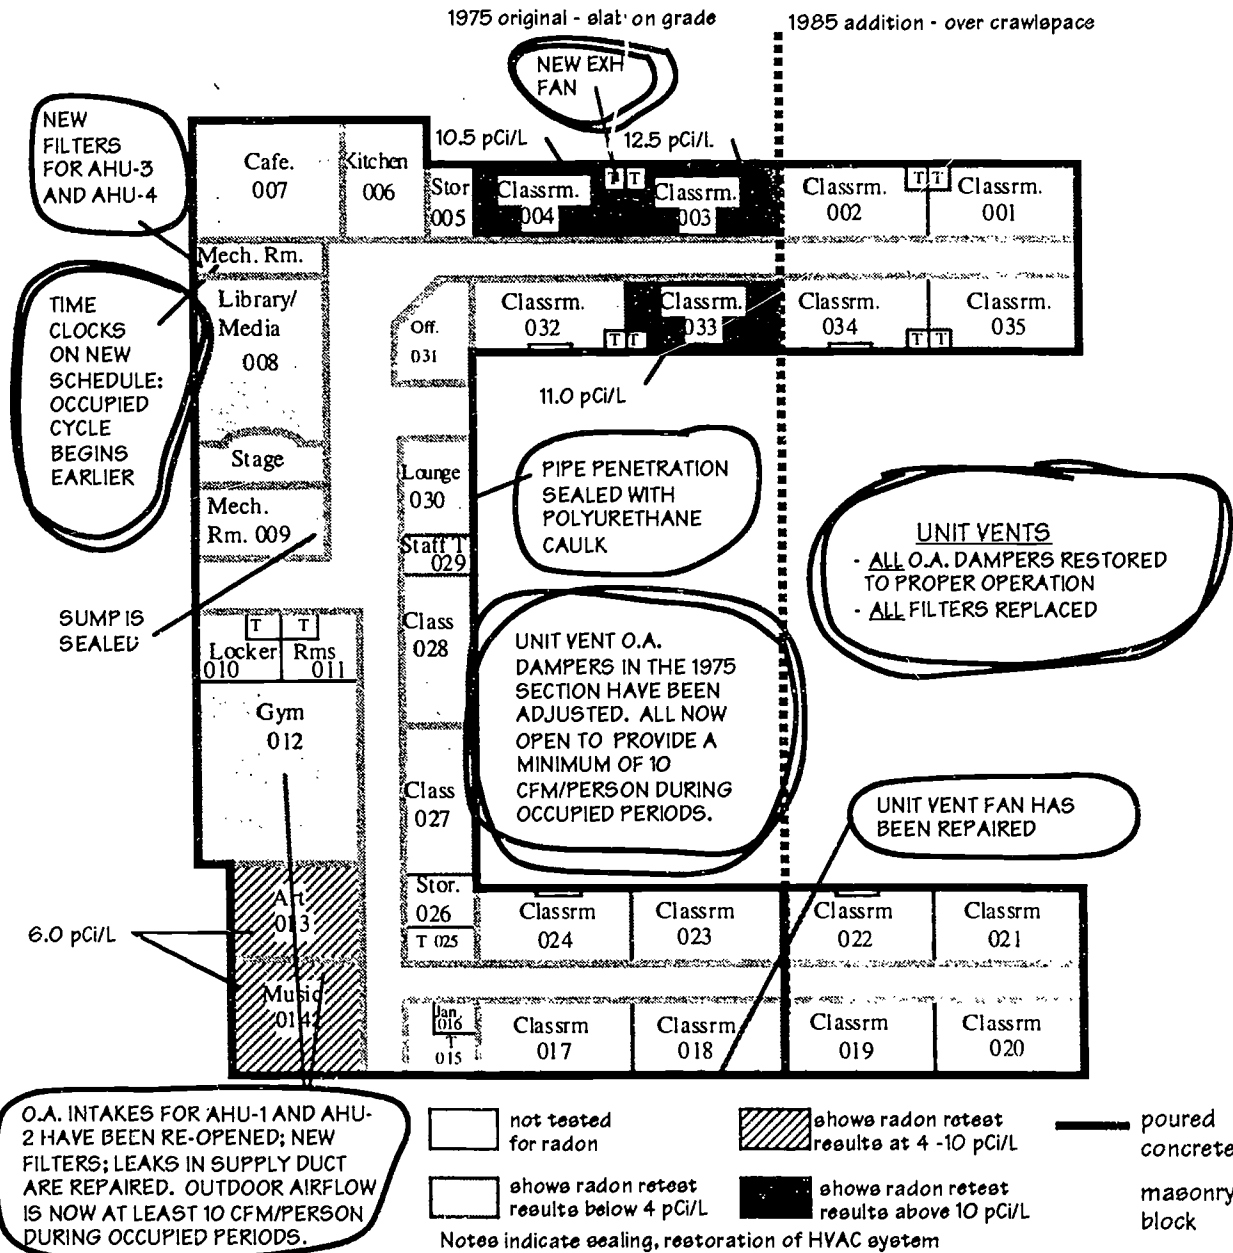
1975 original - slat on grade

1985 addition - over crawlspace

NEW EXH FAN

10.5 pCi/L

12.5 pCi/L

NEW FILTERS FOR AHU-3 AND AHU-4

Cafe. 007

Kitchen 006

Stor 005

Classrm. 004

T T

Classrm. 003

Classrm. 002

T T

Classrm. 001

Mech. Rm.

TIME CLOCKS ON NEW SCHEDULE: OCCUPIED CYCLE BEGINS EARLIER

Library/ Media 008

Off. 031

Classrm. 032

T T

Classrm. 033

Classrm. 034

T T

Classrm. 035

11.0 pCi/L

Stage

Mech. Rm. 009

Lounge 030

PIPE PENETRATION SEALED WITH POLYURETHANE CAULK

UNIT VENTS
- ALL O.A. DAMPERS RESTORED TO PROPER OPERATION
- ALL FILTERS REPLACED

Staff T 029

SUMP IS SEALED

T T

Locker Rms 010 011

Class 028

UNIT VENT O.A. DAMPERS IN THE 1975 SECTION HAVE BEEN ADJUSTED. ALL NOW OPEN TO PROVIDE A MINIMUM OF 10 CFM/PERSON DURING OCCUPIED PERIODS.

Gym 012

Class 027

UNIT VENT FAN HAS BEEN REPAIRED

Art 013

Stor. 026

T 025

Classrm 024

Classrm 023

Classrm 022

Classrm 021

6.0 pCi/L

Music 014

Jan. 016

T 015

Classrm 017

Classrm 018

Classrm 019

Classrm 020

O.A. INTAKES FOR AHU-1 AND AHU-2 HAVE BEEN RE-OPENED; NEW FILTERS; LEAKS IN SUPPLY DUCT ARE REPAIRED. OUTDOOR AIRFLOW IS NOW AT LEAST 10 CFM/PERSON DURING OCCUPIED PERIODS.

not tested for radon

shows radon retest results at 4 -10 pCi/L

poured concrete

shows radon retest results below 4 pCi/L

shows radon retest results above 10 pCi/L

masonry block

Notes indicate sealing, restoration of HVAC system